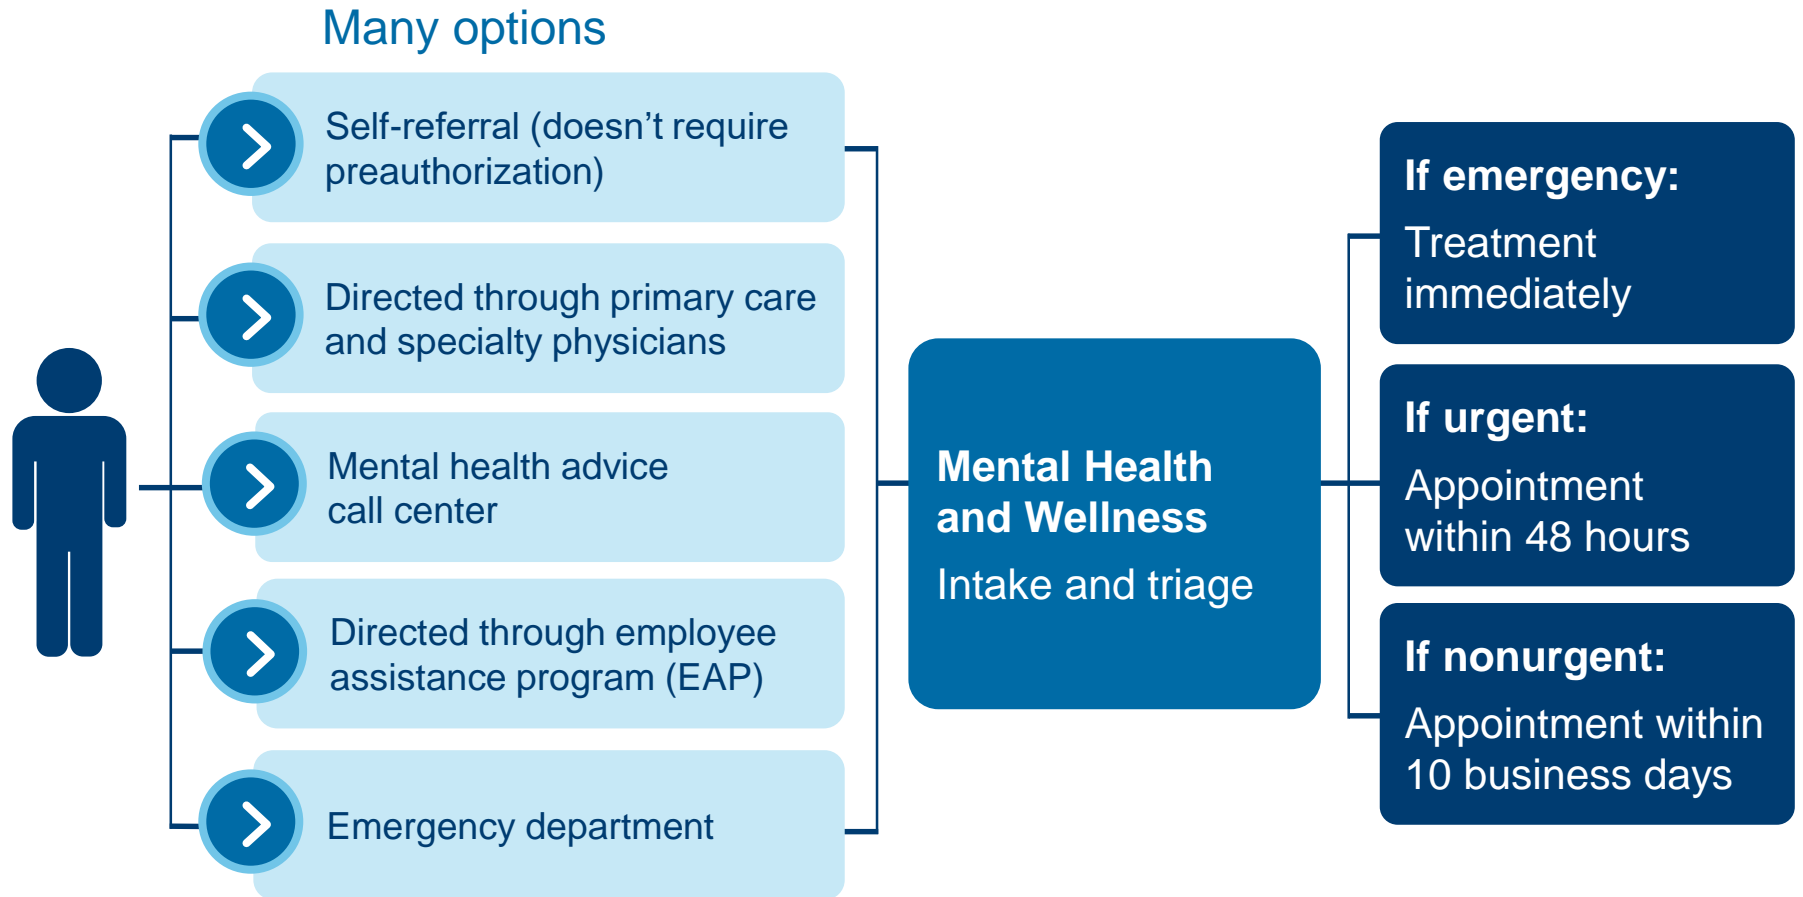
Many options

Self-referral (doesn’t require preauthorization)

Directed through primary care and specialty physicians

Mental health advice call center

Directed through employee assistance program (EAP)

Emergency department

Mental Health and Wellness

Intake and triage

If emergency:

Treatment immediately

If urgent:

Appointment within 48 hours

If nonurgent:

Appointment within 10 business days